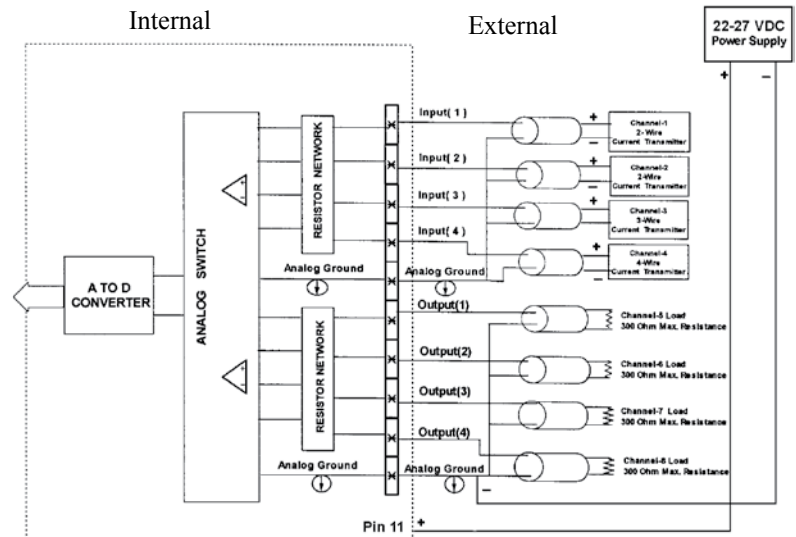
Internal

External

22-27 VDC
Power Supply

+
−

A TO D
CONVERTER

ANALOG SWITCH

RESISTOR NETWORK

RESISTOR NETWORK

Input( 1 )
Input( 2 )
Input( 3 )
Input( 4 )

+
−
Channel-1
2-Wire
Current Transmitter

+
−
Channel-2
2-Wire
Current Transmitter

+
−
Channel-3
3-Wire
Current Transmitter

+
−
Channel-4
4-Wire
Current Transmitter

Analog Ground
Analog Ground

Output(1)
Channel-5 Load
300 Ohm Max. Resistance

Output(2)
Channel-6 Load
300 Ohm Max. Resistance

Output(3)
Channel-7 Load
300 Ohm Max. Resistance

Output(4)
Channel-8 Load
300 Ohm Max. Resistance

Analog Ground
Analog Ground
−

Pin 11
+